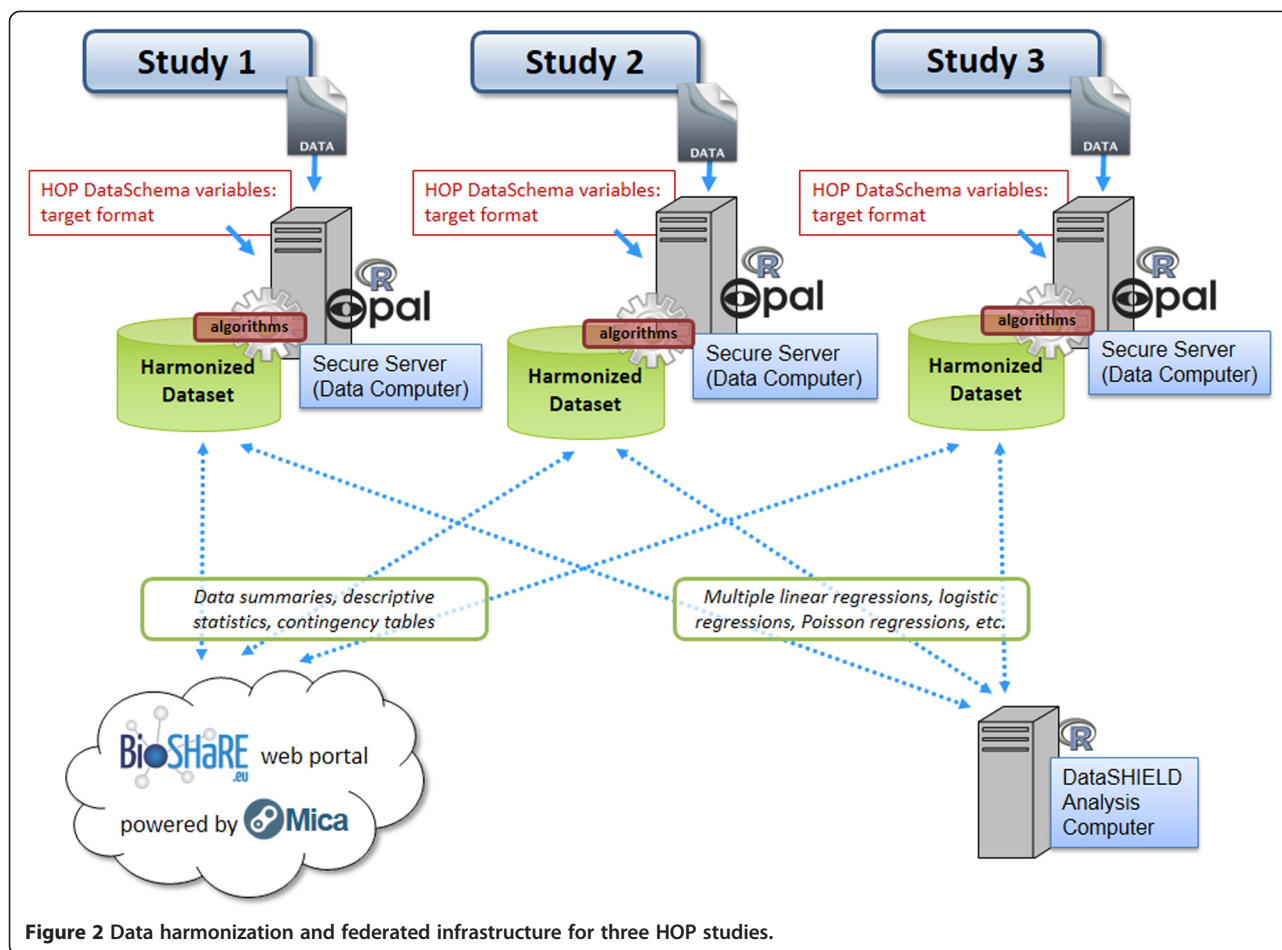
Study 1

DATA

HOP DataSchema variables: target format

R

opal

algorithms

Harmonized Dataset

Secure Server (Data Computer)

Study 2

DATA

HOP DataSchema variables: target format

R

opal

algorithms

Harmonized Dataset

Secure Server (Data Computer)

Study 3

DATA

HOP DataSchema variables: target format

R

opal

algorithms

Harmonized Dataset

Secure Server (Data Computer)

Data summaries, descriptive statistics, contingency tables

Multiple linear regressions, logistic regressions, Poisson regressions, etc.

BioSHaRE .eu web portal

powered by Mica

R

DataSHIELD Analysis Computer

Figure 2 Data harmonization and federated infrastructure for three HOP studies.